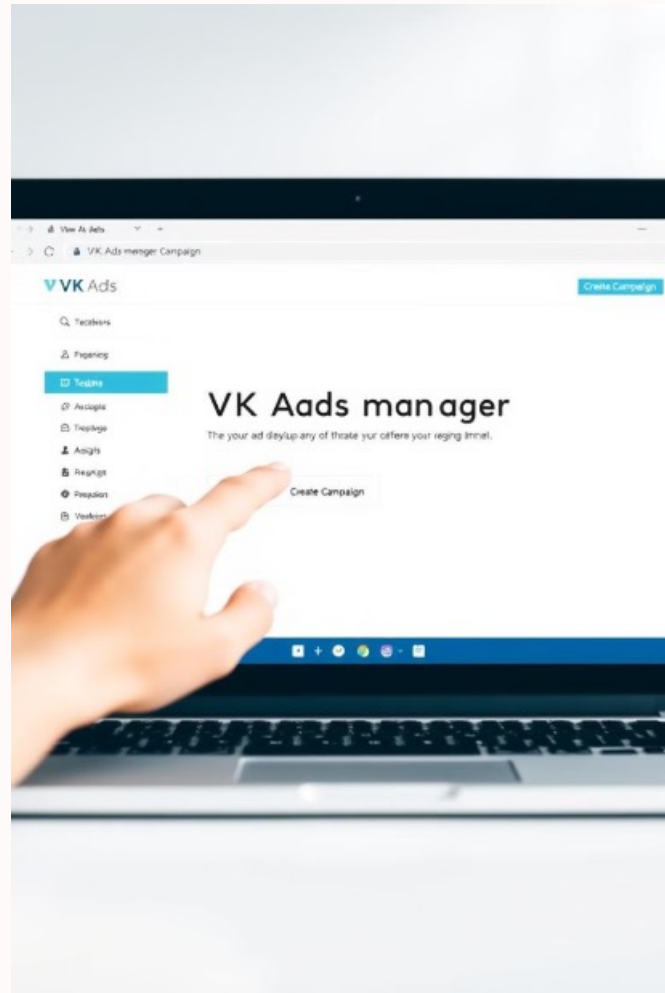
View At Ads

VK Ads menger Campaign

VVK Ads

Create Campaign

Tecsboes

Pyganieg

Tesdna

Ascogia

Trepiega

Asighs

Reaxign

Prequlon

Veskon

VK Aads manager

The your ad deylup any of thrate yur cffere your reging lnnel.

Create Campaign